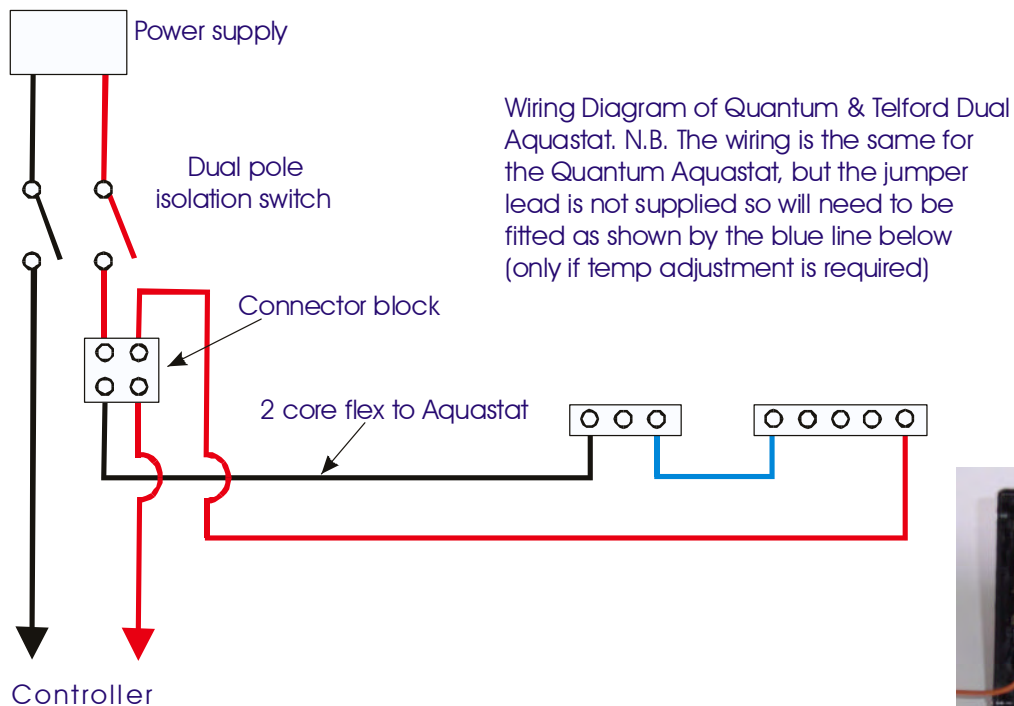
Power supply

Wiring Diagram of Quantum & Telford Dual Aquastat. N.B. The wiring is the same for the Quantum Aquastat, but the jumper lead is not supplied so will need to be fitted as shown by the blue line below (only if temp adjustment is required)

Dual pole isolation switch

Connector block

2 core flex to Aquastat

Controller